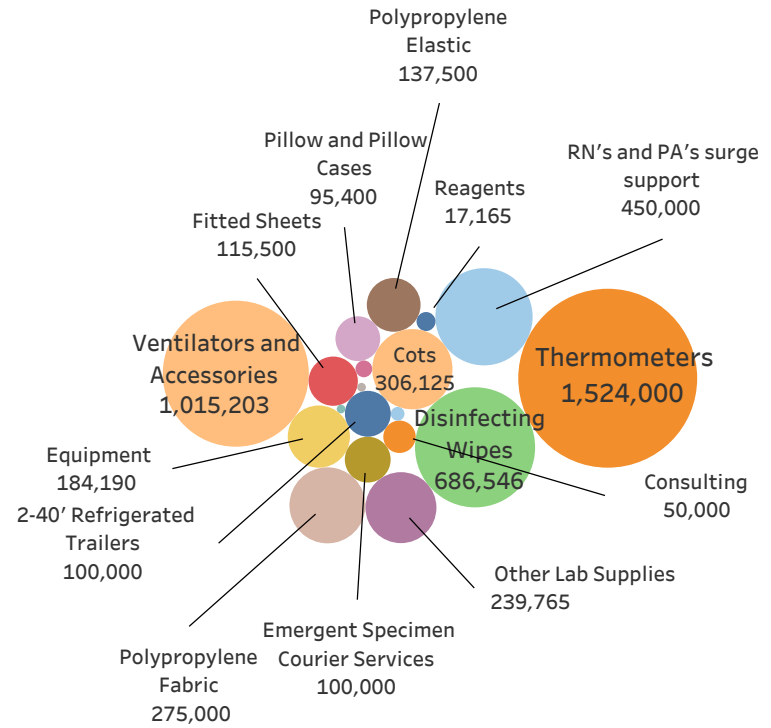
Polypropylene Elastic 137,500

Pillow and Pillow Cases 95,400

Reagents 17,165

RN's and PA's surge support 450,000

Fitted Sheets 115,500

Ventilators and Accessories 1,015,203

Cots 306,125

Thermometers 1,524,000

Disinfecting Wipes 686,546

Equipment 184,190

Consulting 50,000

2-40' Refrigerated Trailers 100,000

Other Lab Supplies 239,765

Emergent Specimen Courier Services 100,000

Polypropylene Fabric 275,000